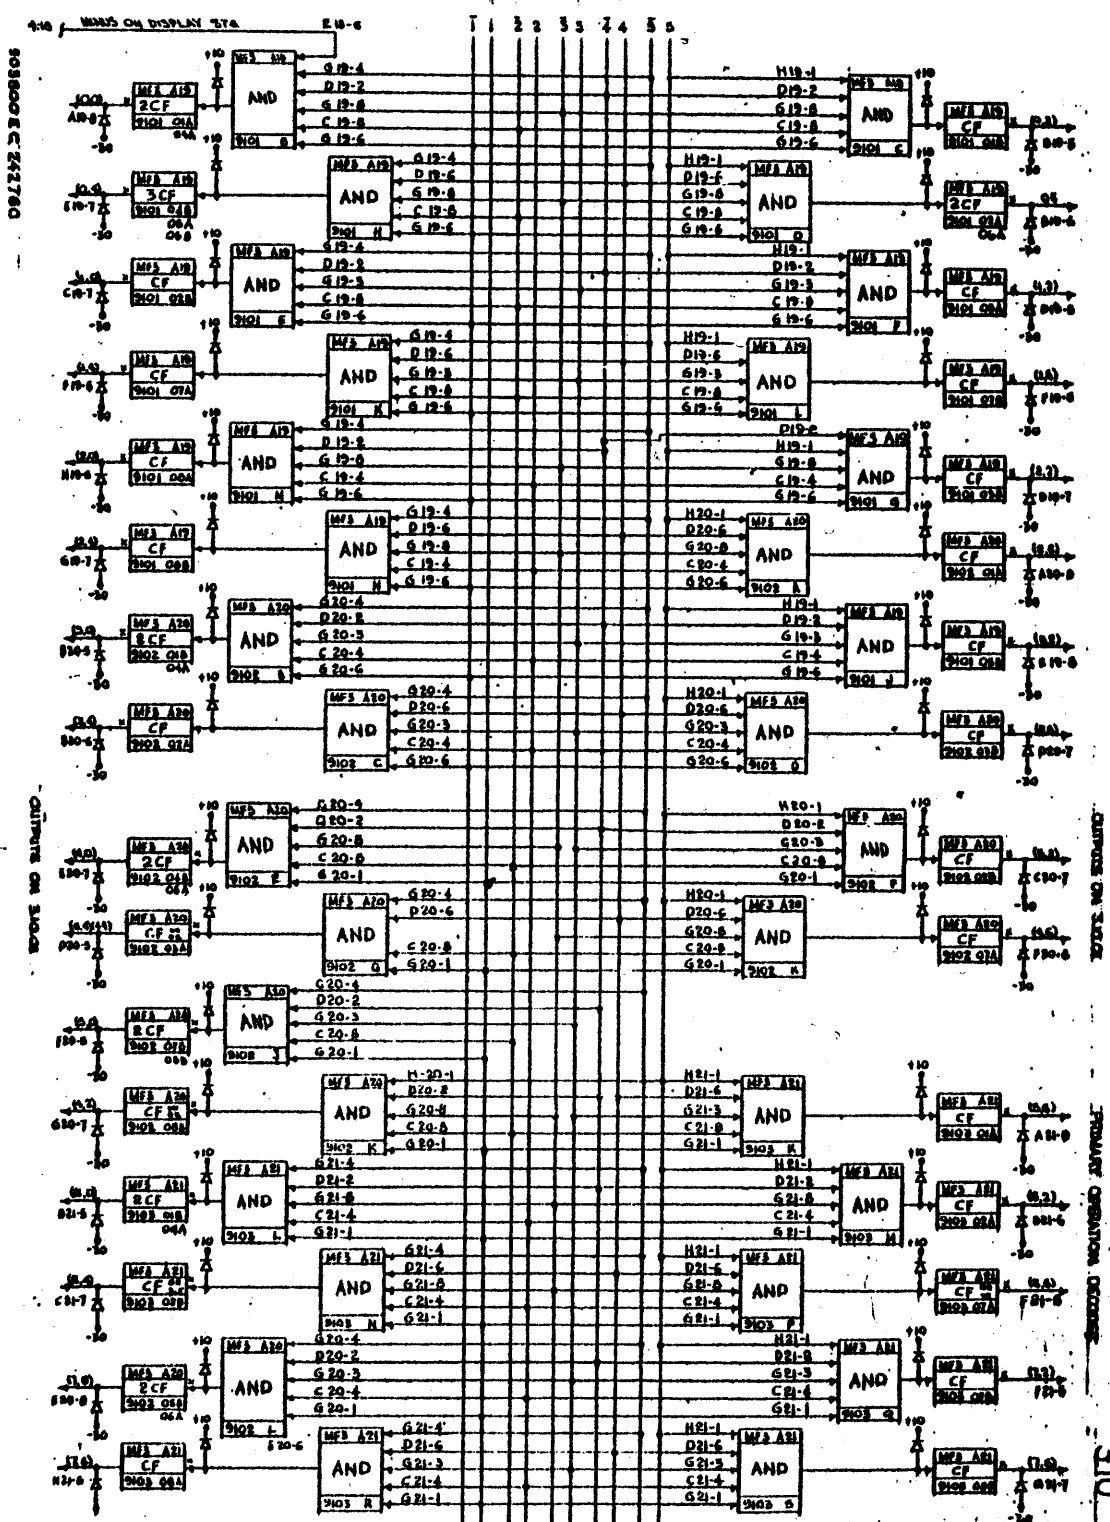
4:10 WORDS ON DISPLAY STA E10-6

1 1 2 2 3 3 4 4 5 5

503802 C.242760

AND
AND
AND
AND
AND
AND
AND
AND
AND
AND
AND
AND
AND
AND
AND
AND
AND
AND
AND
AND
AND
AND
AND
AND
AND
AND

MFS A19
2CF
9101 01A

MFS A19
3CF
9101 02B

MFS A19
CF
9101 02B

MFS A19
CF
9101 07A

MFS A19
CF
9101 00A

MFS A19
CF
9101 08B

MFS A20
2CF
9102 01B

MFS A20
CF
9102 07A

MFS A20
2CF
9102 01B

MFS A20
CF
9102 03A

MFS A20
2CF
9102 07B

MFS A20
CF
9102 08B

MFS A21
2CF
9103 01B

MFS A21
CF
9103 02B

MFS A20
2CF
9103 08B

MFS A21
CF
9103 08A

G19-4
D19-2
G19-8
C19-8
G19-6

H19-1
D19-2
G19-8
C19-8
G19-6

OUTPUTS ON 3.402

OUTPUTS ON 3.402

PRIMARY OPERATION DECODER

310